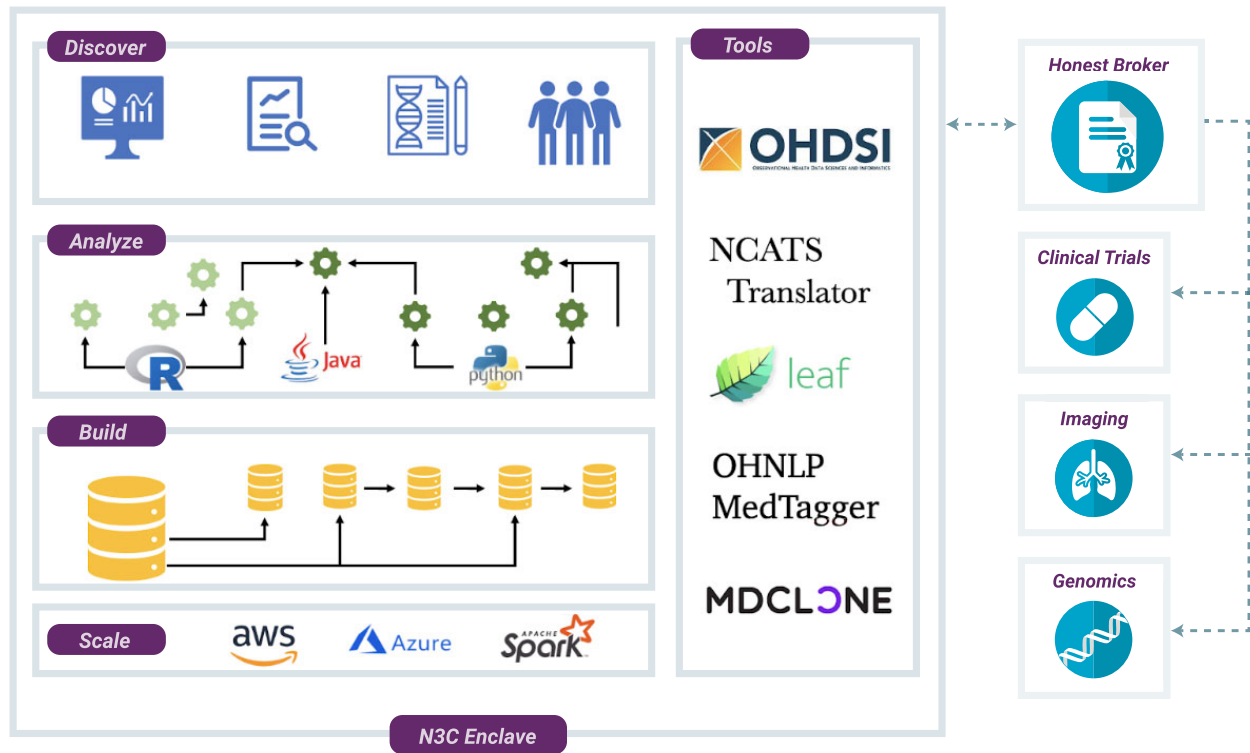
Discover

Analyze

R

Java

python

Build

Scale

aws

Azure

APACHE Spark

Tools

OHDSI
OBSERVATIONAL HEALTH DATA SCIENCES AND INFORMATICS

NCATS Translator

leaf

OHNLP MedTagger

MDCLONE

N3C Enclave

Honest Broker

Clinical Trials

Imaging

Genomics